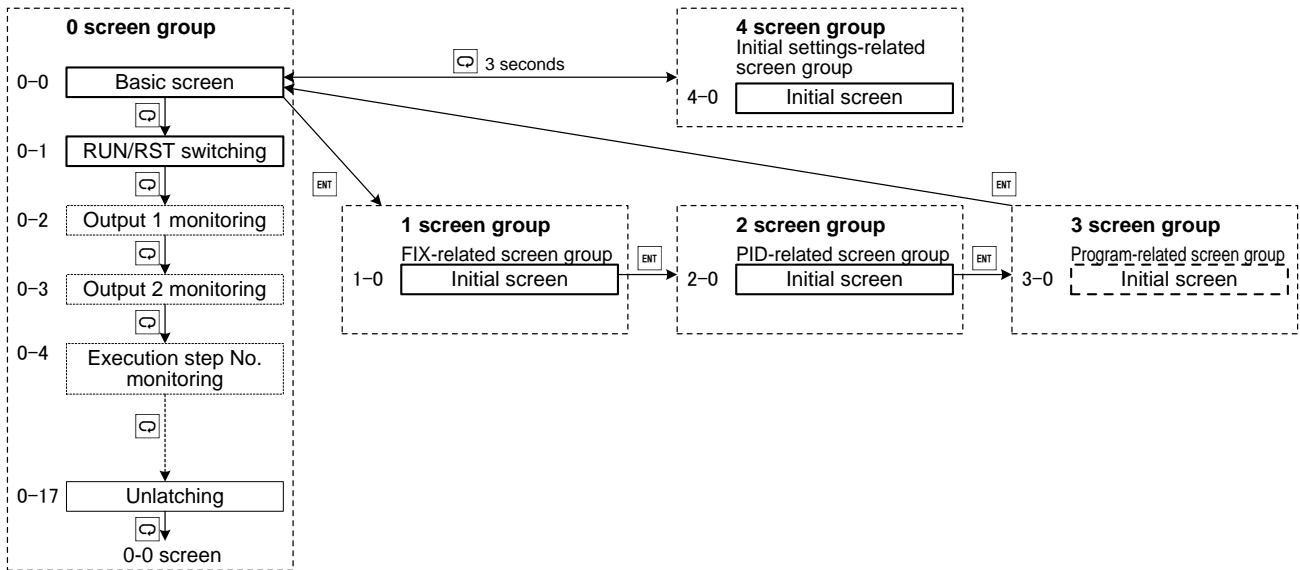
0 screen group

0–0 Basic screen

0–1 RUN/RST switching

0–2 Output 1 monitoring

0–3 Output 2 monitoring

0–4 Execution step No. monitoring

0–17 Unlatching

0-0 screen

3 seconds

4 screen group
Initial settings-related screen group

4–0 Initial screen

ENT

ENT

1 screen group
FIX-related screen group

1–0 Initial screen

ENT

2 screen group
PID-related screen group

2–0 Initial screen

ENT

3 screen group
Program-related screen group

3–0 Initial screen